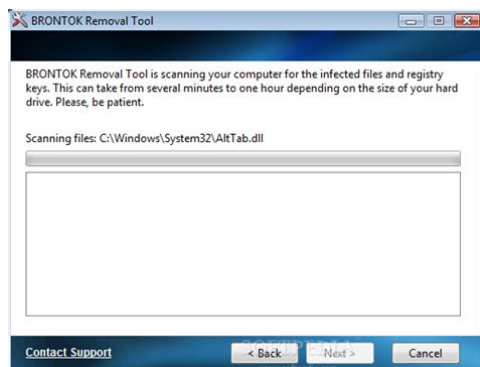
BRONTOK Removal Tool

BRONTOK Removal Tool is scanning your computer for the infected files and registry keys. This can take from several minutes to one hour depending on the size of your hard drive. Please, be patient.

Scanning files: C:\Windows\System32\AltTab.dll

Contact Support

< Back

Next >

Cancel